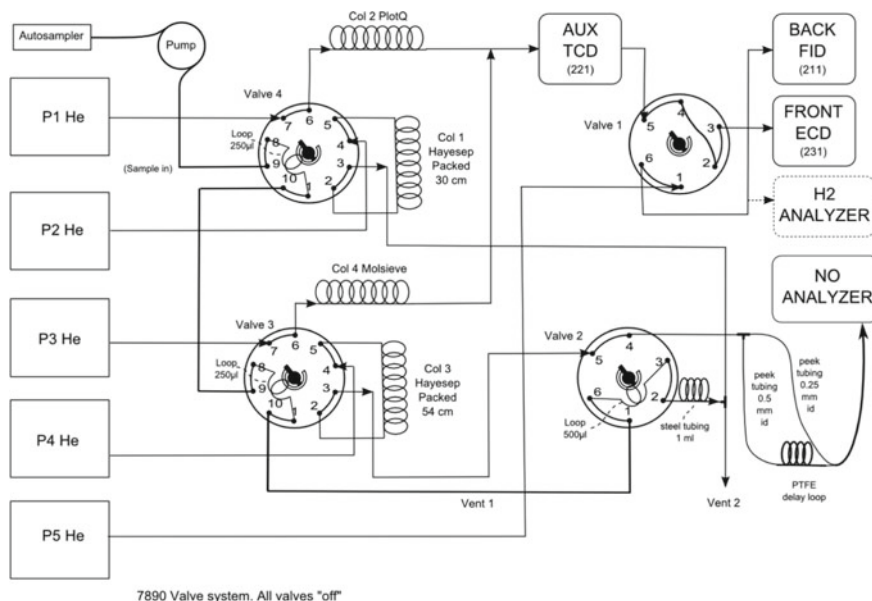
Autosampler
Pump
Col 2 PlotQ
AUX TCD (221)
BACK FID (211)
FRONT ECD (231)
P1 He
Valve 4
7
6
5
Loop 250µl
8
4
9
3
10
1
2
(Sample in)
Col 1 Hayesep Packed 30 cm
Valve 1
5
4
3
6
2
1
H2 ANALYZER
P2 He
NO ANALYZER
Col 4 Molsieve
P3 He
Valve 3
7
6
5
Loop 250µl
8
4
9
3
10
1
2
Col 3 Hayesep Packed 54 cm
Valve 2
5
4
3
6
2
1
Loop 500µl
steel tubing 1 ml
peek tubing 0.5 mm id
peek tubing 0.25 mm id
P4 He
PTFE delay loop
Vent 1
Vent 2
P5 He
7890 Valve system. All valves "off"